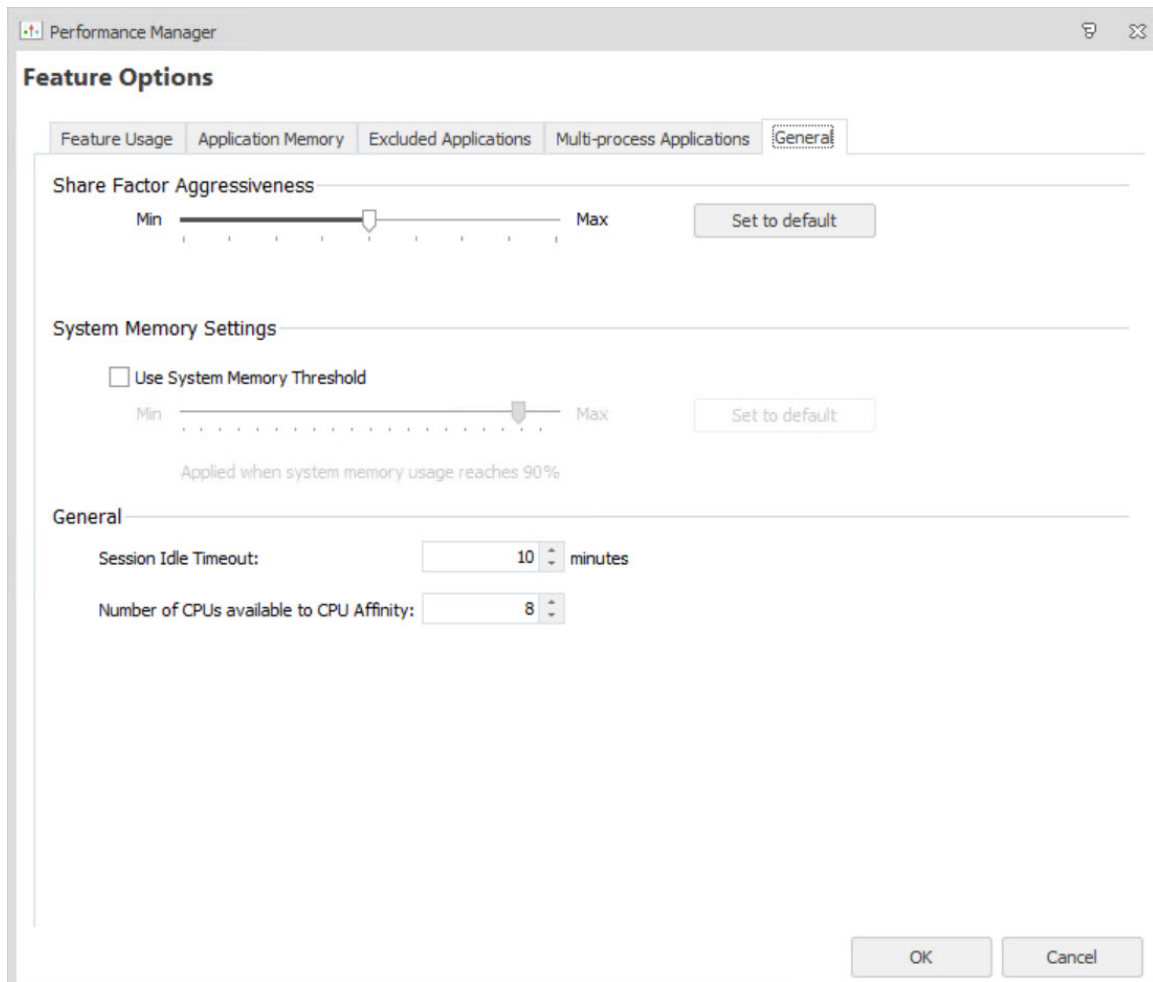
Performance Manager

Feature Options

Feature Usage | Application Memory | Excluded Applications | Multi-process Applications | General

Share Factor Aggressiveness

Min Max Set to default

System Memory Settings

Use System Memory Threshold

Min Max Set to default

Applied when system memory usage reaches 90%

General

Session Idle Timeout: 10 minutes

Number of CPUs available to CPU Affinity: 8

OK Cancel